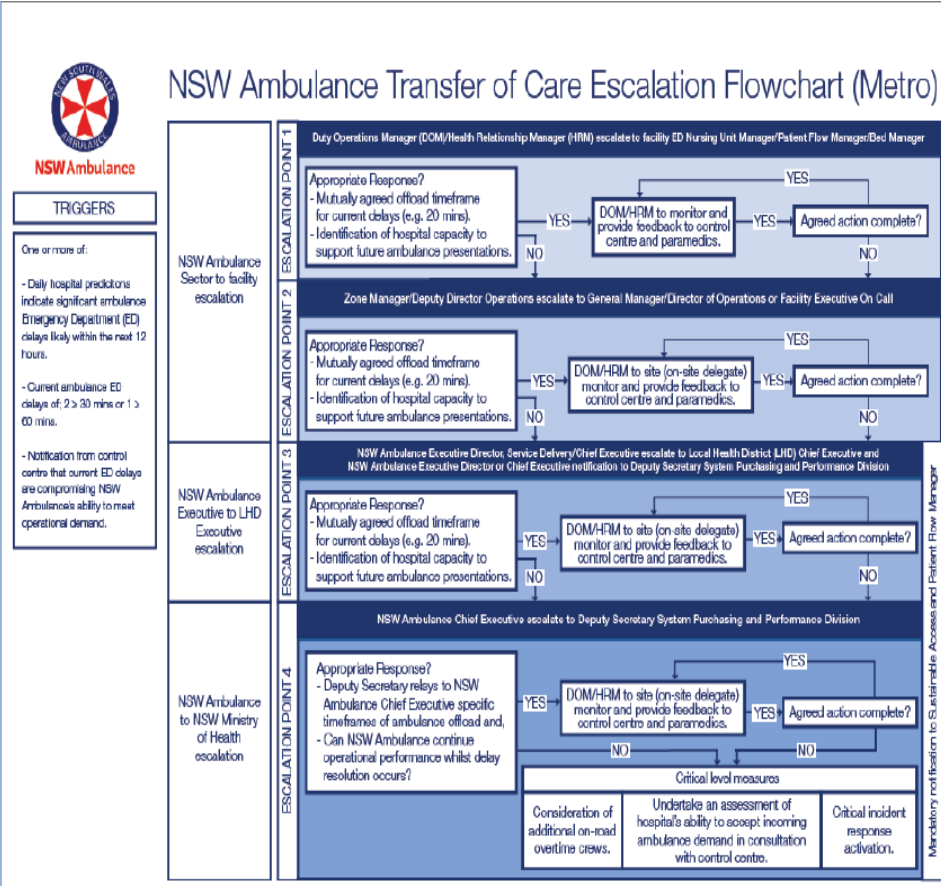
NEW SOUTH WALES AMBULANCE

NSW Ambulance

NSW Ambulance Transfer of Care Escalation Flowchart (Metro)

TRIGGERS

One or more of:

- Daily hospital predictions indicate significant ambulance Emergency Department (ED) delays likely within the next 12 hours.

- Current ambulance ED delays of; 2 > 30 mins or 1 > 60 mins.

- Notification from control centre that current ED delays are compromising NSW Ambulance's ability to meet operational demand.

NSW Ambulance Sector to facility escalation

ESCALATION POINT 1

Duty Operations Manager (DOM)/Health Relationship Manager (HRM) escalate to facility ED Nursing Unit Manager/Patient Flow Manager/Bed Manager

Appropriate Response?
- Mutually agreed offload timeframe for current delays (e.g. 20 mins).
- Identification of hospital capacity to support future ambulance presentations.

YES

DOM/HRM to monitor and provide feedback to control centre and paramedics.

YES

Agreed action complete?

YES

NO

NO

ESCALATION POINT 2

Zone Manager/Deputy Director Operations escalate to General Manager/Director of Operations or Facility Executive On Call

Appropriate Response?
- Mutually agreed offload timeframe for current delays (e.g. 20 mins).
- Identification of hospital capacity to support future ambulance presentations.

YES

DOM/HRM to site (on-site delegate) monitor and provide feedback to control centre and paramedics.

YES

Agreed action complete?

YES

NO

NO

NSW Ambulance Executive to LHD Executive escalation

ESCALATION POINT 3

NSW Ambulance Executive Director, Service Delivery/Chief Executive escalate to Local Health District (LHD) Chief Executive and NSW Ambulance Executive Director or Chief Executive notification to Deputy Secretary System Purchasing and Performance Division

Appropriate Response?
- Mutually agreed offload timeframe for current delays (e.g. 20 mins).
- Identification of hospital capacity to support future ambulance presentations.

YES

DOM/HRM to site (on-site delegate) monitor and provide feedback to control centre and paramedics.

YES

Agreed action complete?

YES

NO

NO

NSW Ambulance to NSW Ministry of Health escalation

ESCALATION POINT 4

NSW Ambulance Chief Executive escalate to Deputy Secretary System Purchasing and Performance Division

Appropriate Response?
- Deputy Secretary relays to NSW Ambulance Chief Executive specific timeframes of ambulance offload and,
- Can NSW Ambulance continue operational performance whilst delay resolution occurs?

YES

DOM/HRM to site (on-site delegate) monitor and provide feedback to control centre and paramedics.

YES

Agreed action complete?

YES

NO

NO

Critical level measures

Consideration of additional on-road overtime crews.

Undertake an assessment of hospital's ability to accept incoming ambulance demand in consultation with control centre.

Critical incident response activation.

Mandatory notification to Sustainable Access and Patient Flow Manager